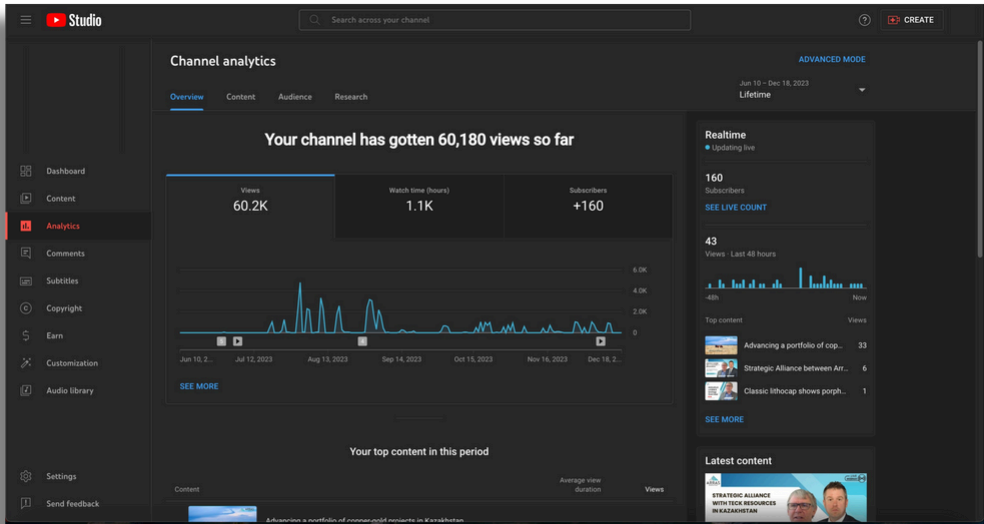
Studio

Search across your channel

CREATE

Dashboard
Content
Analytics
Comments
Subtitles
Copyright
Earn
Customization
Audio library
Settings
Send feedback

Channel analytics

ADVANCED MODE

Overview Content Audience Research

Jun 10 – Dec 18, 2023
Lifetime

Your channel has gotten 60,180 views so far

| Views | Watch time (hours) | Subscribers |
|---|---|---|
| 60.2K | 1.1K | +160 |

6.0K
4.0K
2.0K
0

Jun 10, 2... Jul 12, 2023 Aug 13, 2023 Sep 14, 2023 Oct 15, 2023 Nov 16, 2023 Dec 18, 2...

SEE MORE

Your top content in this period

Content Average view duration Views

Advancing a portfolio of copper-gold projects in Kazakhstan

Realtime
Updating live

160
Subscribers
SEE LIVE COUNT

43
Views · Last 48 hours

-48h Now

Top content Views

Advancing a portfolio of cop... 33
Strategic Alliance between Arr... 6
Classic lithocap shows porph... 1

SEE MORE

Latest content

STRATEGIC ALLIANCE WITH TECK RESOURCES IN KAZAKHSTAN